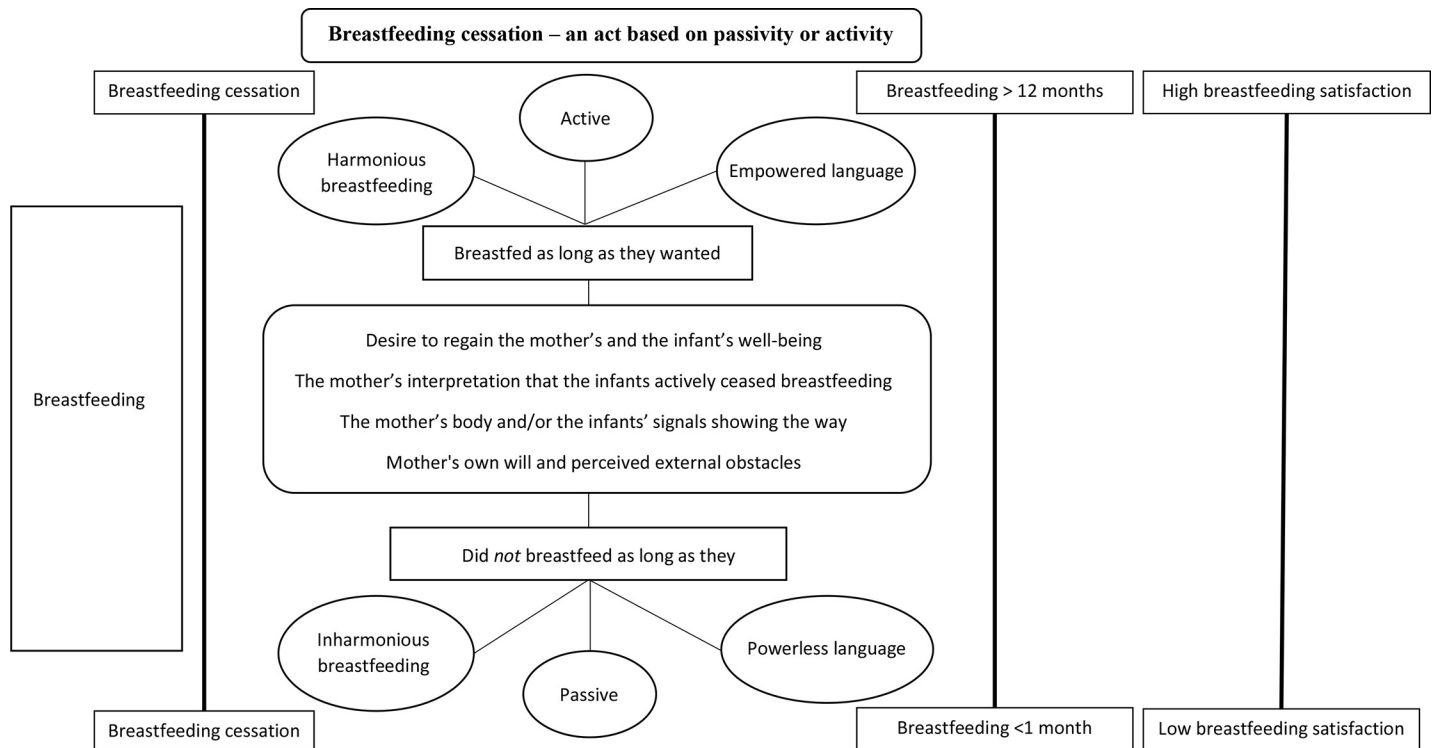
Breastfeeding cessation – an act based on passivity or activity

Breastfeeding cessation

Breastfeeding > 12 months

High breastfeeding satisfaction

Active

Harmonious breastfeeding

Empowered language

Breastfeeding

Breastfed as long as they wanted

Desire to regain the mother’s and the infant’s well-being

The mother’s interpretation that the infants actively ceased breastfeeding

The mother’s body and/or the infants’ signals showing the way

Mother's own will and perceived external obstacles

Did *not* breastfeed as long as they

Inharmonious breastfeeding

Passive

Powerless language

Breastfeeding cessation

Breastfeeding <1 month

Low breastfeeding satisfaction